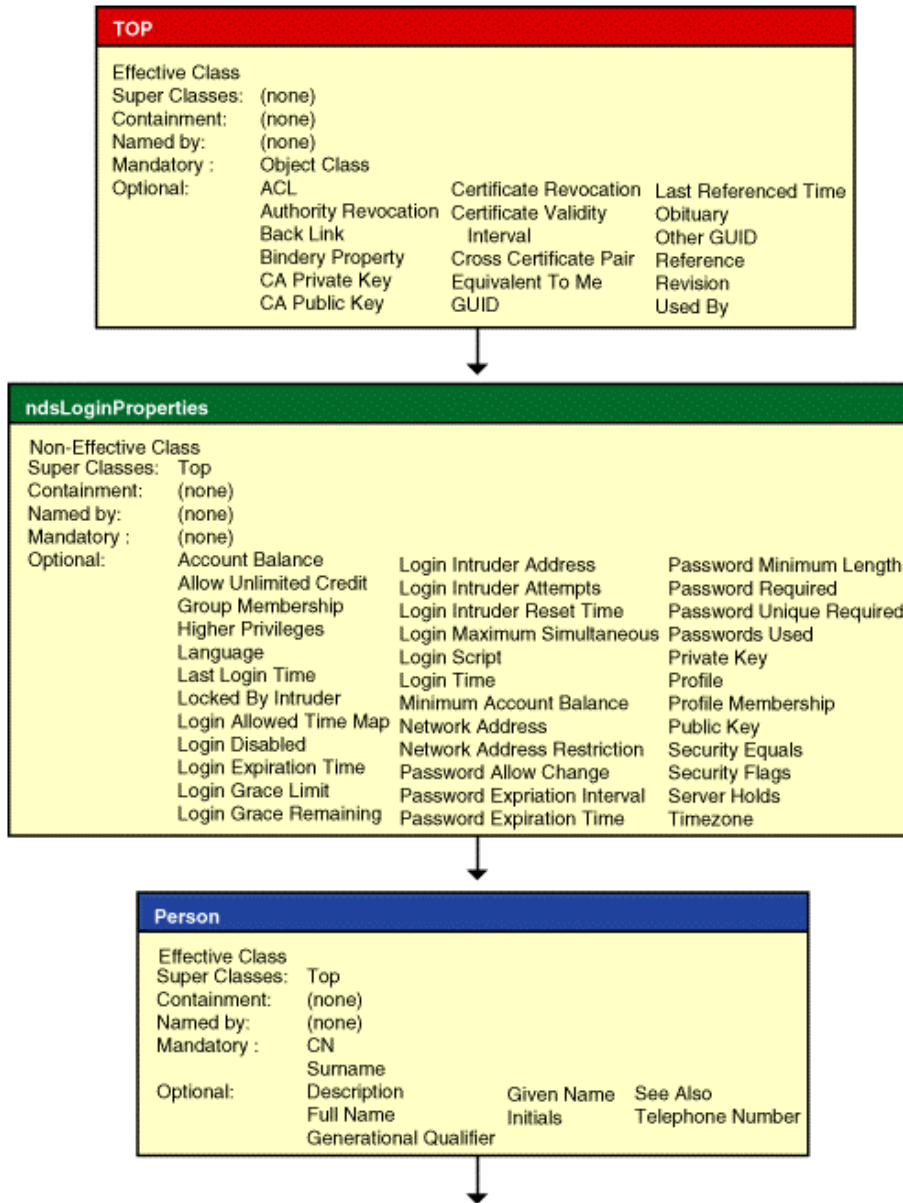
TOP

Effective Class
Super Classes: (none)
Containment: (none)
Named by: (none)
Mandatory : Object Class
Optional: ACL
Authority Revocation
Back Link
Bindery Property
CA Private Key
CA Public Key
Certificate Revocation
Certificate Validity Interval
Cross Certificate Pair
Equivalent To Me
GUID
Last Referenced Time
Obituary
Other GUID
Reference
Revision
Used By

ndsLoginProperties

Non-Effective Class
Super Classes: Top
Containment: (none)
Named by: (none)
Mandatory : (none)
Optional: Account Balance
Allow Unlimited Credit
Group Membership
Higher Privileges
Language
Last Login Time
Locked By Intruder
Login Allowed Time Map
Login Disabled
Login Expiration Time
Login Grace Limit
Login Grace Remaining
Login Intruder Address
Login Intruder Attempts
Login Intruder Reset Time
Login Maximum Simultaneous
Login Script
Login Time
Minimum Account Balance
Network Address
Network Address Restriction
Password Allow Change
Password Expriation Interval
Password Expiration Time
Password Minimum Length
Password Required
Password Unique Required
Passwords Used
Private Key
Profile
Profile Membership
Public Key
Security Equals
Security Flags
Server Holds
Timezone

Person

Effective Class
Super Classes: Top
Containment: (none)
Named by: (none)
Mandatory : CN
Surname
Optional: Description
Full Name
Generational Qualifier
Given Name
Initials
See Also
Telephone Number